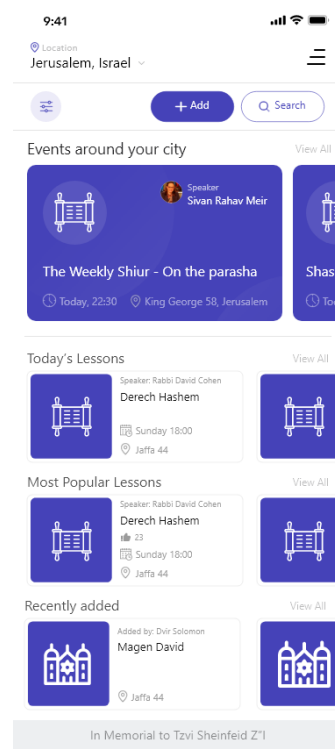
9:41

Location
Jerusalem, Israel

+ Add
Search

Events around your city
View All

Speaker
Sivan Rahav Meir

The Weekly Shiur - On the parasha
Today, 22:30
King George 58, Jerusalem

Shas
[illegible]

Today's Lessons
View All

Speaker: Rabbi David Cohen
Derech Hashem
Sunday 18:00
Jaffa 44

Most Popular Lessons
View All

Speaker: Rabbi David Cohen
Derech Hashem
23
Sunday 18:00
Jaffa 44

Recently added
View All

Added by: Dvir Solomon
Magen David
Jaffa 44

In Memorial to Tzvi Sheinfeid Z"l